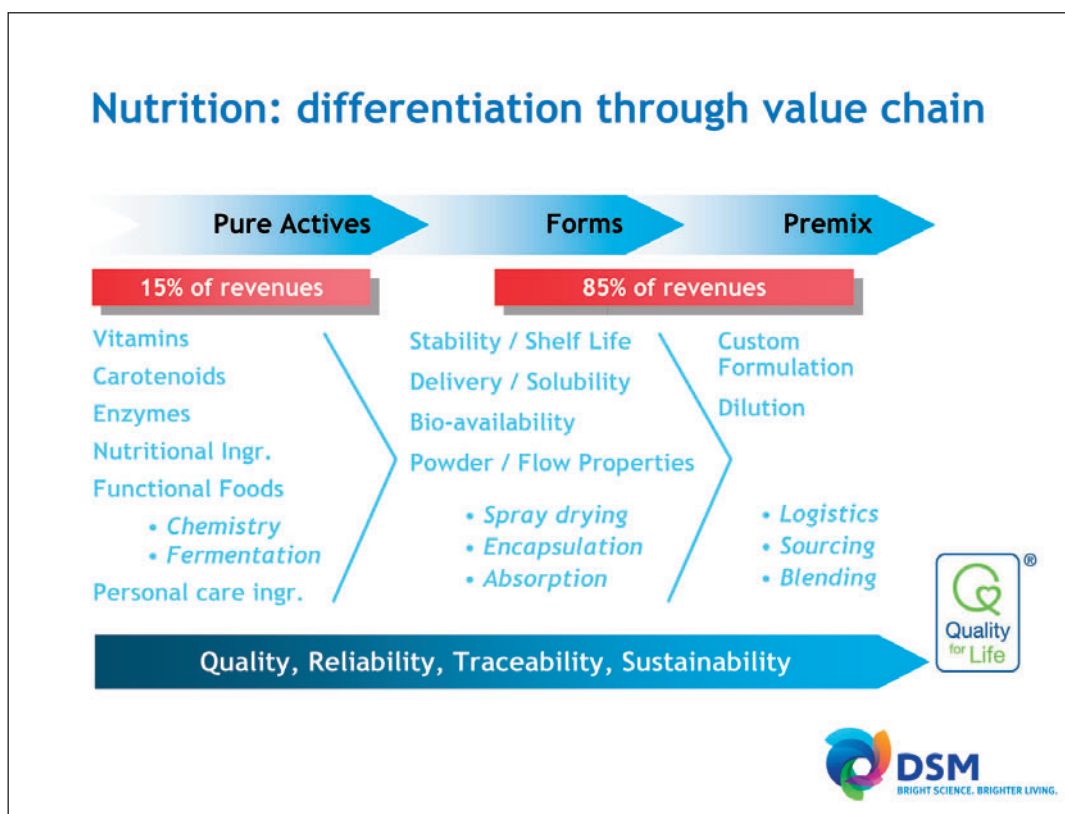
Nutrition: differentiation through value chain

Pure Actives

Forms

Premix

15% of revenues

85% of revenues

Vitamins
Carotenoids
Enzymes
Nutritional Ingr.
Functional Foods
• Chemistry
• Fermentation
Personal care ingr.

Stability / Shelf Life
Delivery / Solubility
Bio-availability
Powder / Flow Properties
• Spray drying
• Encapsulation
• Absorption

Custom Formulation
Dilution
• Logistics
• Sourcing
• Blending

Quality for Life ®

Quality, Reliability, Traceability, Sustainability

DSM
BRIGHT SCIENCE. BRIGHTER LIVING.